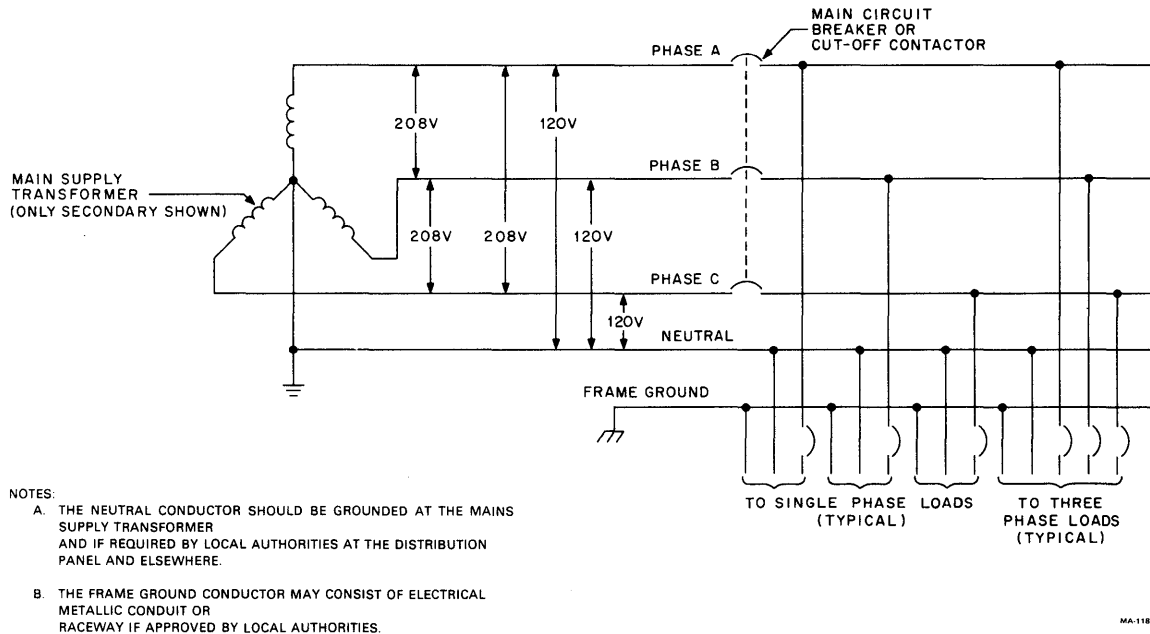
MAIN CIRCUIT BREAKER OR CUT-OFF CONTACTOR

PHASE A

208V

120V

MAIN SUPPLY TRANSFORMER (ONLY SECONDARY SHOWN)

PHASE B

208V

208V

120V

PHASE C

120V

NEUTRAL

FRAME GROUND

TO SINGLE PHASE LOADS (TYPICAL)

TO THREE PHASE LOADS (TYPICAL)

NOTES:
A. THE NEUTRAL CONDUCTOR SHOULD BE GROUNDED AT THE MAINS SUPPLY TRANSFORMER AND IF REQUIRED BY LOCAL AUTHORITIES AT THE DISTRIBUTION PANEL AND ELSEWHERE.

B. THE FRAME GROUND CONDUCTOR MAY CONSIST OF ELECTRICAL METALLIC CONDUIT OR RACEWAY IF APPROVED BY LOCAL AUTHORITIES.

MA-118